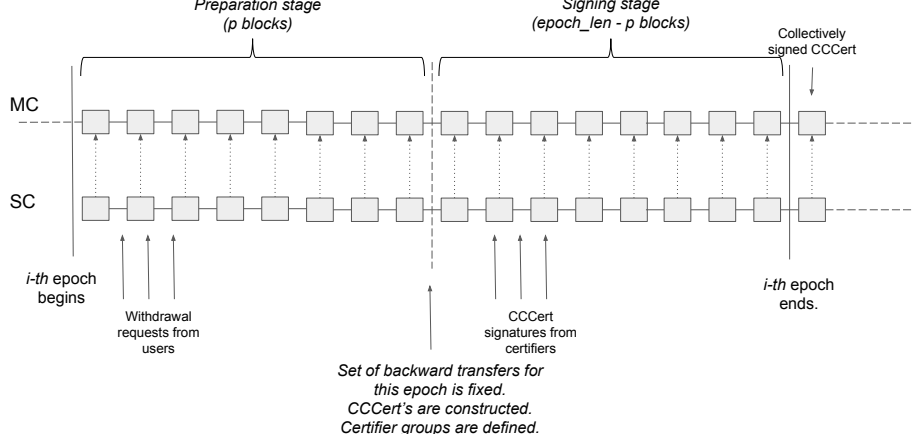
Preparation stage
(p blocks)

Signing stage
(epoch_len - p blocks)

Collectively signed CCCert

MC

SC

i-th epoch begins

Withdrawal requests from users

CCCert signatures from certifiers

i-th epoch ends.

Set of backward transfers for this epoch is fixed.
CCCert's are constructed.
Certifier groups are defined.